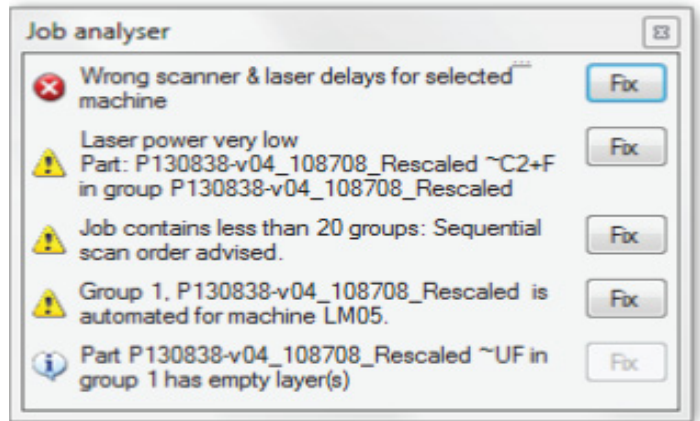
Job analyser

Wrong scanner & laser delays for selected machine
Fix

Laser power very low
Part: P130838-v04_108708_Rescaled ~C2+F in group P130838-v04_108708_Rescaled
Fix

Job contains less than 20 groups: Sequential scan order advised.
Fix

Group 1, P130838-v04_108708_Rescaled is automated for machine LM05.
Fix

Part P130838-v04_108708_Rescaled ~UF in group 1 has empty layer(s)
Fix